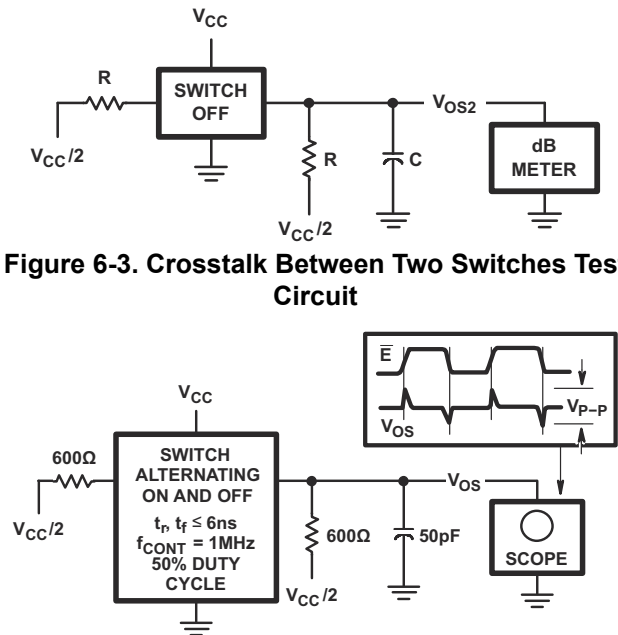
$V_{CC}$

R

SWITCH OFF

$V_{OS2}$

$V_{CC}/2$

R

C

dB METER

$V_{CC}/2$

Figure 6-3. Crosstalk Between Two Switches Tes Circuit

$\overline{E}$

$V_{P-P}$

$V_{OS}$

$V_{CC}$

600Ω

SWITCH ALTERNATING ON AND OFF

$t_r$, $t_f \leq 6ns$

$f_{CONT}$ = 1MHz

50% DUTY CYCLE

$V_{OS}$

$V_{CC}/2$

600Ω

50pF

SCOPE

$V_{CC}/2$